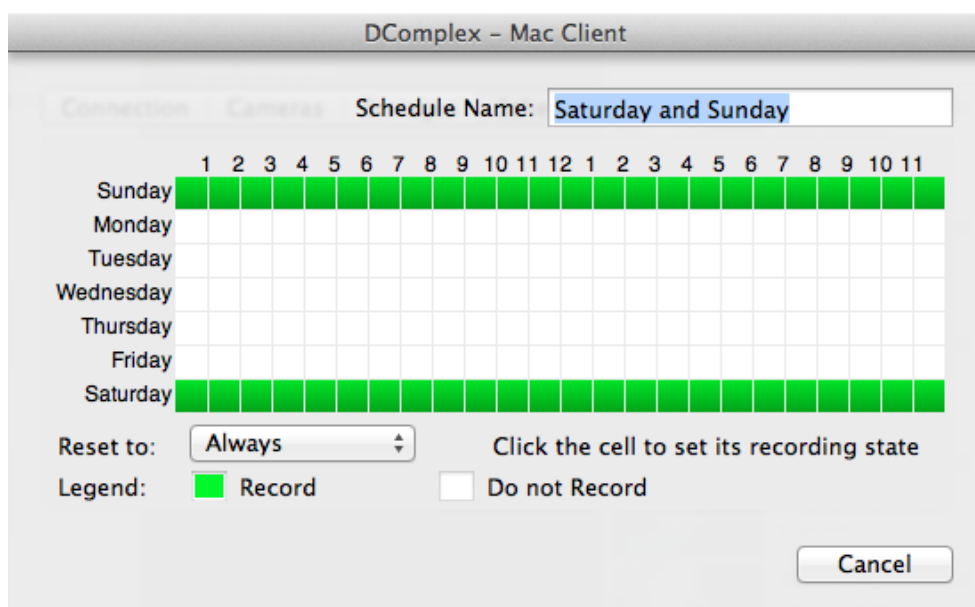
DComplex – Mac Client

Connection Cameras

Schedule Name: Saturday and Sunday

1 2 3 4 5 6 7 8 9 10 11 12 1 2 3 4 5 6 7 8 9 10 11

Sunday
Monday
Tuesday
Wednesday
Thursday
Friday
Saturday

Reset to: Always

Click the cell to set its recording state

Legend: Record Do not Record

Cancel